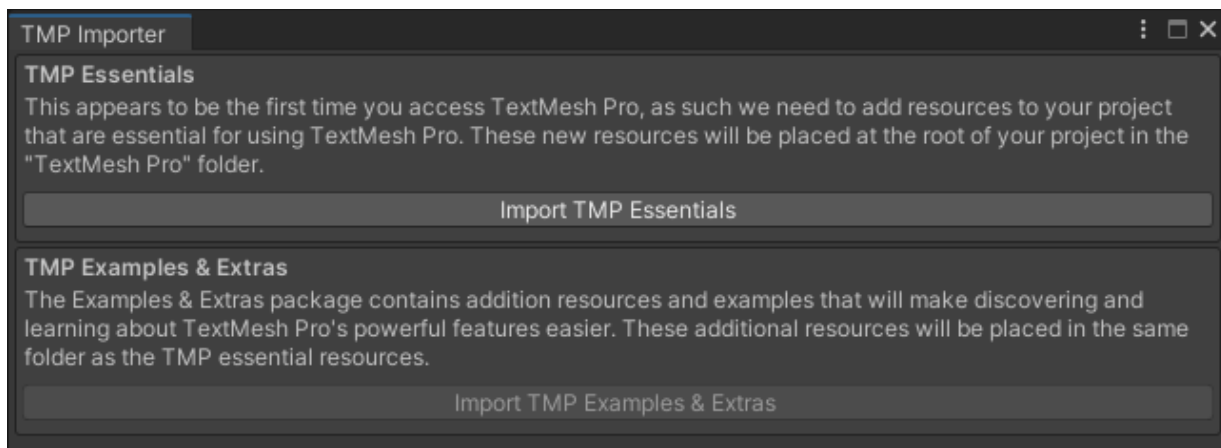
TMP Importer

TMP Essentials

This appears to be the first time you access TextMesh Pro, as such we need to add resources to your project that are essential for using TextMesh Pro. These new resources will be placed at the root of your project in the "TextMesh Pro" folder.

Import TMP Essentials

TMP Examples & Extras

The Examples & Extras package contains addition resources and examples that will make discovering and learning about TextMesh Pro's powerful features easier. These additional resources will be placed in the same folder as the TMP essential resources.

Import TMP Examples & Extras